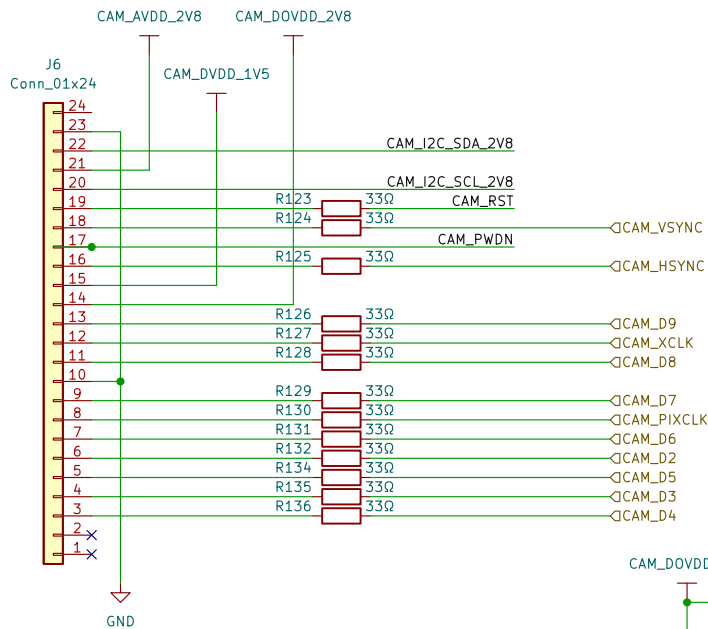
CAM_AVDD_2V8
CAM_DOVDD_2V8
J6
Conn_01x24
CAM_DVDD_1V5
24
23
22
21
20
19
18
17
16
15
14
13
12
11
10
9
8
7
6
5
4
3
2
1
CAM_I2C_SDA_2V8
CAM_I2C_SCL_2V8
R123 33Ω CAM_RST
R124 33Ω CAM_VSYNC
CAM_PWDN
R125 33Ω CAM_HSYNC
R126 33Ω CAM_D9
R127 33Ω CAM_XCLK
R128 33Ω CAM_D8
R129 33Ω CAM_D7
R130 33Ω CAM_PIXCLK
R131 33Ω CAM_D6
R132 33Ω CAM_D2
R134 33Ω CAM_D5
R135 33Ω CAM_D3
R136 33Ω CAM_D4
GND
CAM_DOVDD